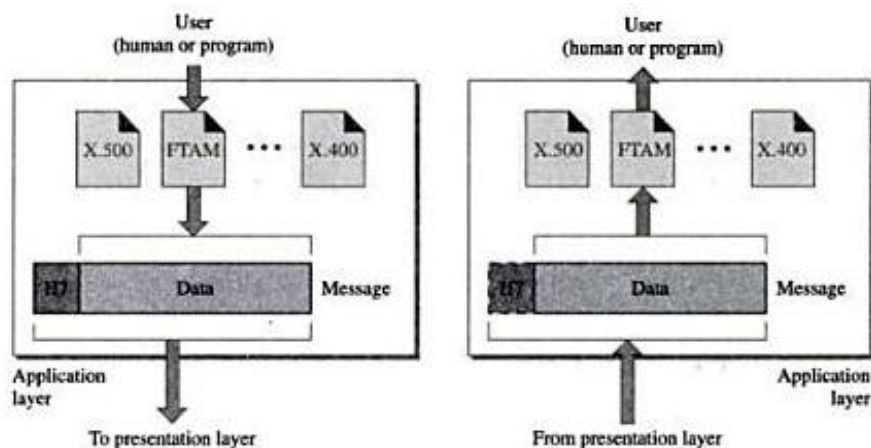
User
(human or program)

X.500

FTAM

• • •

X.400

H7

Data

Message

Application layer

To presentation layer

User
(human or program)

X.500

FTAM

• • •

X.400

H7

Data

Message

Application layer

From presentation layer